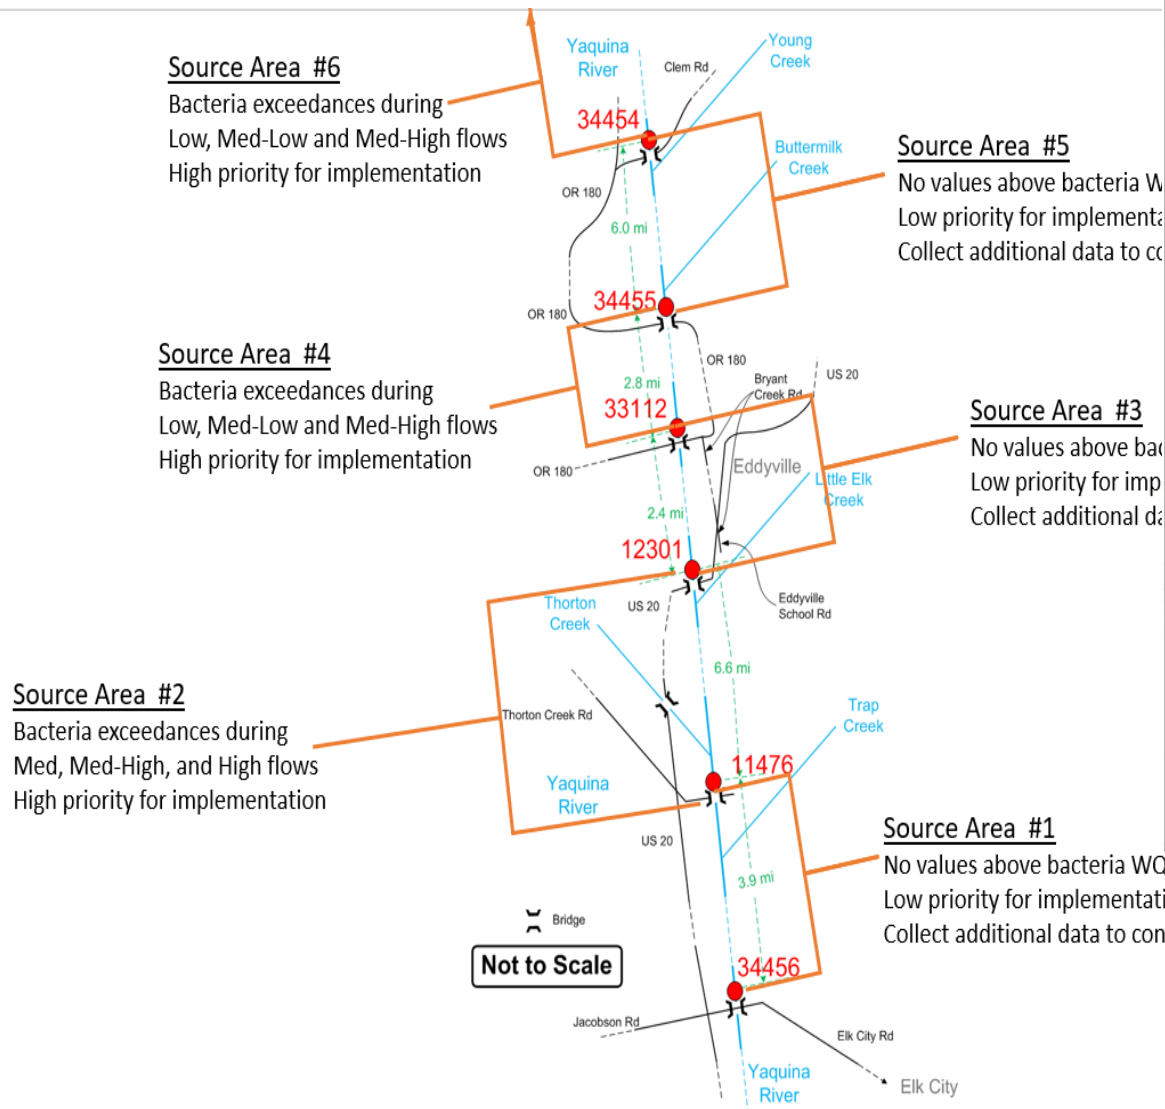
Source Area #6
Bacteria exceedances during
Low, Med-Low and Med-High flows
High priority for implementation

Yaquina River
Clem Rd
Young Creek
34454
Buttermilk Creek
OR 180
6.0 mi

Source Area #5
No values above bacteria W
Low priority for implementa
Collect additional data to c

34455
OR 180

Source Area #4
Bacteria exceedances during
Low, Med-Low and Med-High flows
High priority for implementation

OR 180
2.8 mi
Bryant Creek Rd
US 20
33112
OR 180
Eddyville
Little Elk Creek

Source Area #3
No values above ba
Low priority for imp
Collect additional d

2.4 mi
12301
Thorton Creek
US 20
Eddyville School Rd
6.6 mi

Source Area #2
Bacteria exceedances during
Med, Med-High, and High flows
High priority for implementation

Thorton Creek Rd
Trap Creek
11476
Yaquina River
US 20
3.9 mi

Source Area #1
No values above bacteria WQ
Low priority for implementat
Collect additional data to con

Bridge
Not to Scale
34456
Jacobson Rd
Elk City Rd
Yaquina River
Elk City